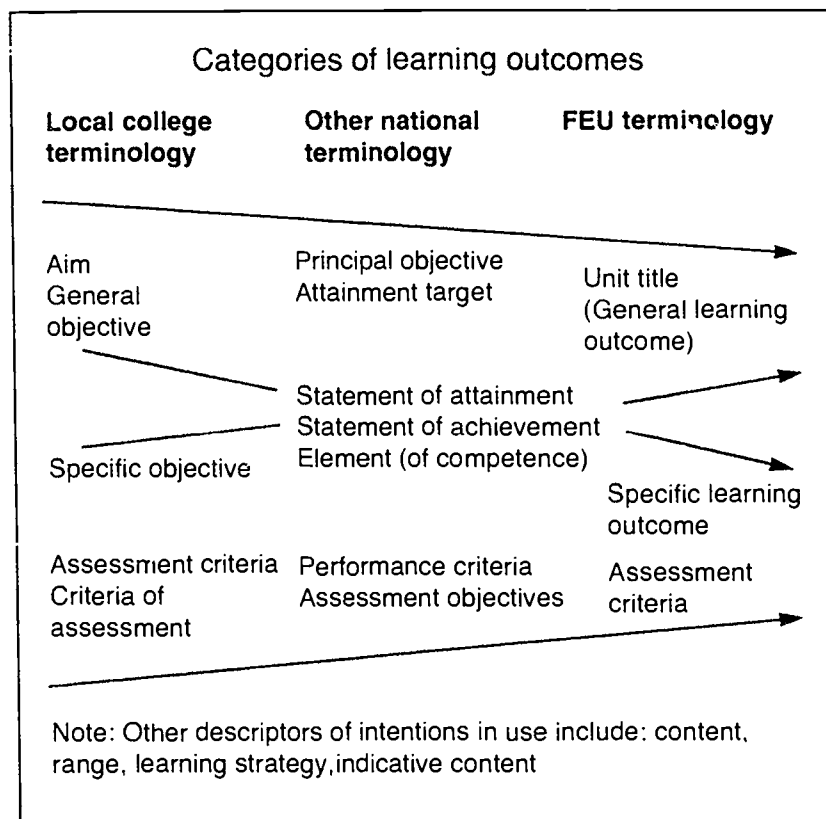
Categories of learning outcomes

| Local college terminology | Other national terminology | FEU terminology |
|---|---|---|
| Aim<br>General objective | Principal objective<br>Attainment target | Unit title<br>(General learning outcome) |
| Specific objective | Statement of attainment<br>Statement of achievement<br>Element (of competence) | Specific learning outcome |
| Assessment criteria<br>Criteria of assessment | Performance criteria<br>Assessment objectives | Assessment criteria |

Note: Other descriptors of intentions in use include: content, range, learning strategy,indicative content